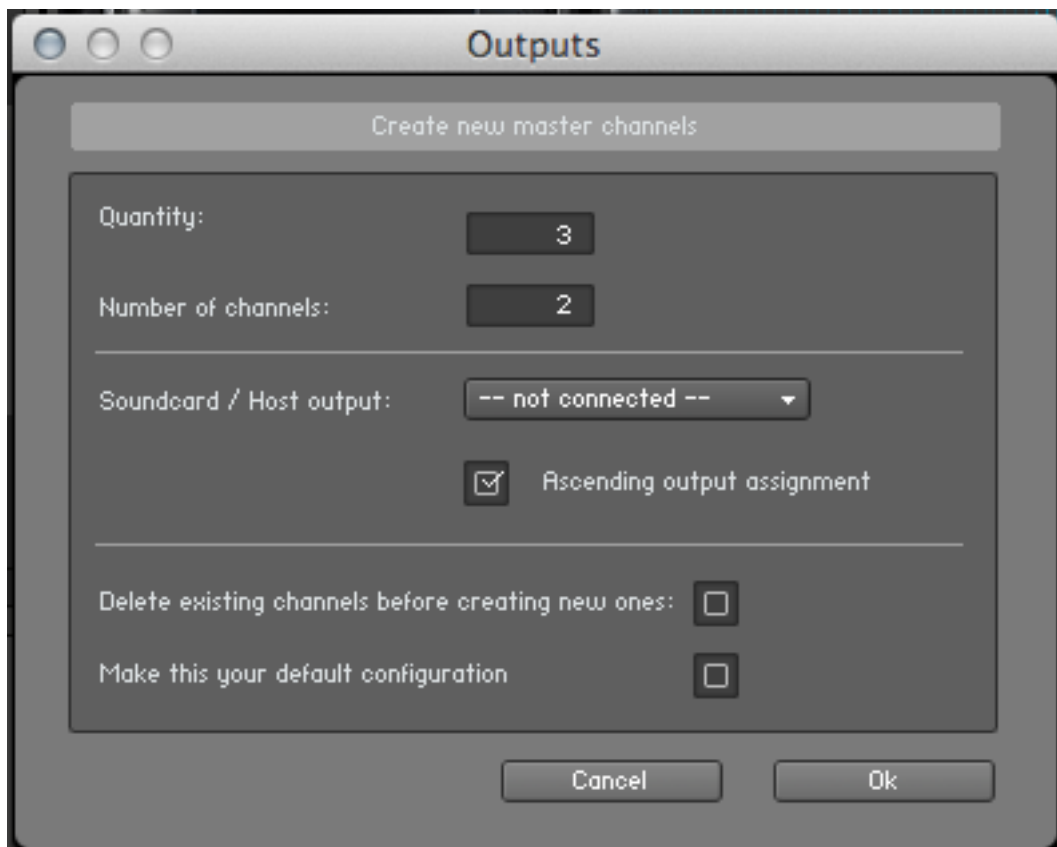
Outputs

Create new master channels

Quantity: 3

Number of channels: 2

Soundcard / Host output: -- not connected --

Ascending output assignment

Delete existing channels before creating new ones:

Make this your default configuration

Cancel

Ok